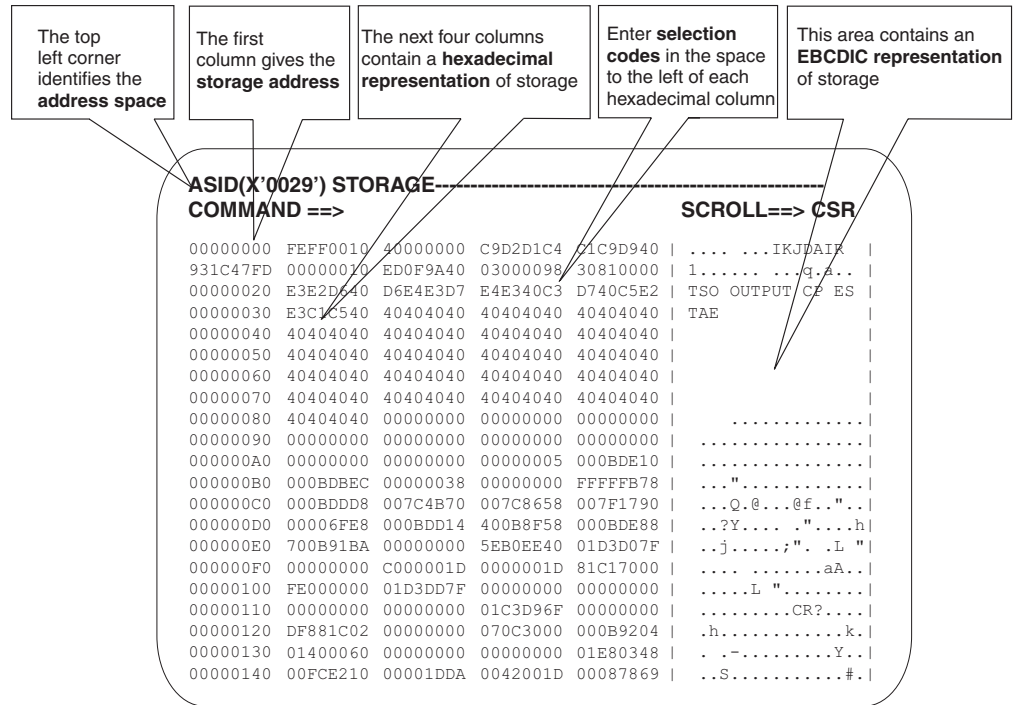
The top left corner identifies the **address space**

The first column gives the **storage address**

The next four columns contain a **hexadecimal representation** of storage

Enter **selection codes** in the space to the left of each hexadecimal column

This area contains an **EBCDIC representation** of storage

ASID(X'0029') STORAGE--------------------------------------------------------------
COMMAND ==> SCROLL==> CSR

00000000 FEFF0010 40000000 C9D2D1C4 C1C9D940 | .... ...IKJDAIR |
931C47FD 00000010 ED0F9A40 03000098 30810000 | 1...... ...q.a.. |
00000020 E3E2D640 D6E4E3D7 E4E340C3 D740C5E2 | TSO OUTPUT CP ES |
00000030 E3C1C540 40404040 40404040 40404040 | TAE |
00000040 40404040 40404040 40404040 40404040 | |
00000050 40404040 40404040 40404040 40404040 | |
00000060 40404040 40404040 40404040 40404040 | |
00000070 40404040 40404040 40404040 40404040 | |
00000080 40404040 00000000 00000000 00000000 | ............|
00000090 00000000 00000000 00000000 00000000 | ................|
000000A0 00000000 00000000 00000005 000BDE10 | ................|
000000B0 000BDBEC 00000038 00000000 FFFFFB78 | ..."............|
000000C0 000BDDD8 007C4B70 007C8658 007F1790 | ...Q.@...@f.."..|
000000D0 00006FE8 000BDD14 400B8F58 000BDE88 | ..?Y.... ."....h|
000000E0 700B91BA 00000000 5EB0EE40 01D3D07F | ..j.....;". .L "|
000000F0 00000000 C000001D 0000001D 81C17000 | .... .......aA..|
00000100 FE000000 01D3DD7F 00000000 00000000 | .....L "........|
00000110 00000000 00000000 01C3D96F 00000000 | .........CR?....|
00000120 DF881C02 00000000 070C3000 000B9204 | .h............k.|
00000130 01400060 00000000 00000000 01E80348 | . .-.........Y..|
00000140 00FCE210 00001DDA 0042001D 00087869 | ..S...........#.|